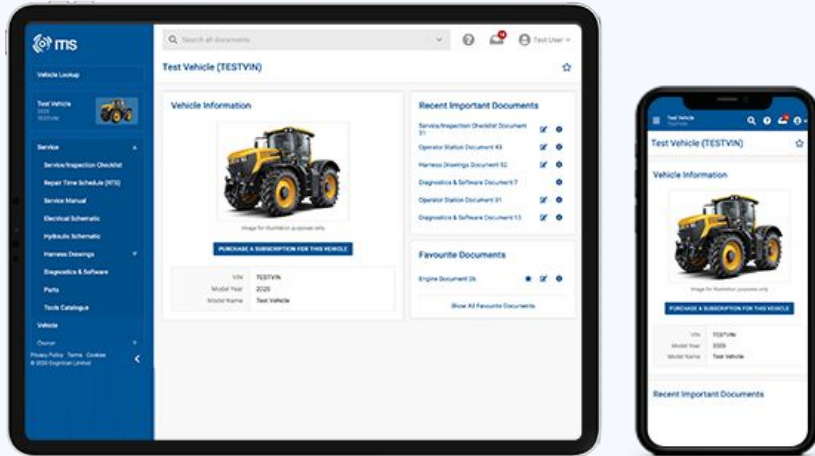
ms

Vehicle Lookup

Test Vehicle
2020
TESTVIN

Service

Service/Inspection Checklist

Repair Time Schedule (RTS)

Service Manual

Electrical Schematic

Hydraulic Schematic

Harness Drawings

Diagnostics & Software

Parts

Tools Catalogue

Vehicle

Owner

Privacy Policy Terms Cookies
© 2020 Dognition Limited

Search all documents

Test User

Test Vehicle (TESTVIN)

Vehicle Information

Image for illustration purposes only

PURCHASE A SUBSCRIPTION FOR THIS VEHICLE

| VIN | TESTVIN |
|---|---|
| Model Year | 2020 |
| Model Name | Test Vehicle |

Recent Important Documents

Service/Inspection Checklist Document 31

Operator Station Document 43

Harness Drawings Document 52

Diagnostics & Software Document 7

Operator Station Document 01

Diagnostics & Software Document 13

Favourite Documents

Engine Document 26

Show All Favourite Documents

Test Vehicle
TESTVIN

Test Vehicle (TESTVIN)

Vehicle Information

Image for illustration purposes only

PURCHASE A SUBSCRIPTION FOR THIS VEHICLE

| VIN | TESTVIN |
|---|---|
| Model Year | 2020 |
| Model Name | Test Vehicle |

Recent Important Documents